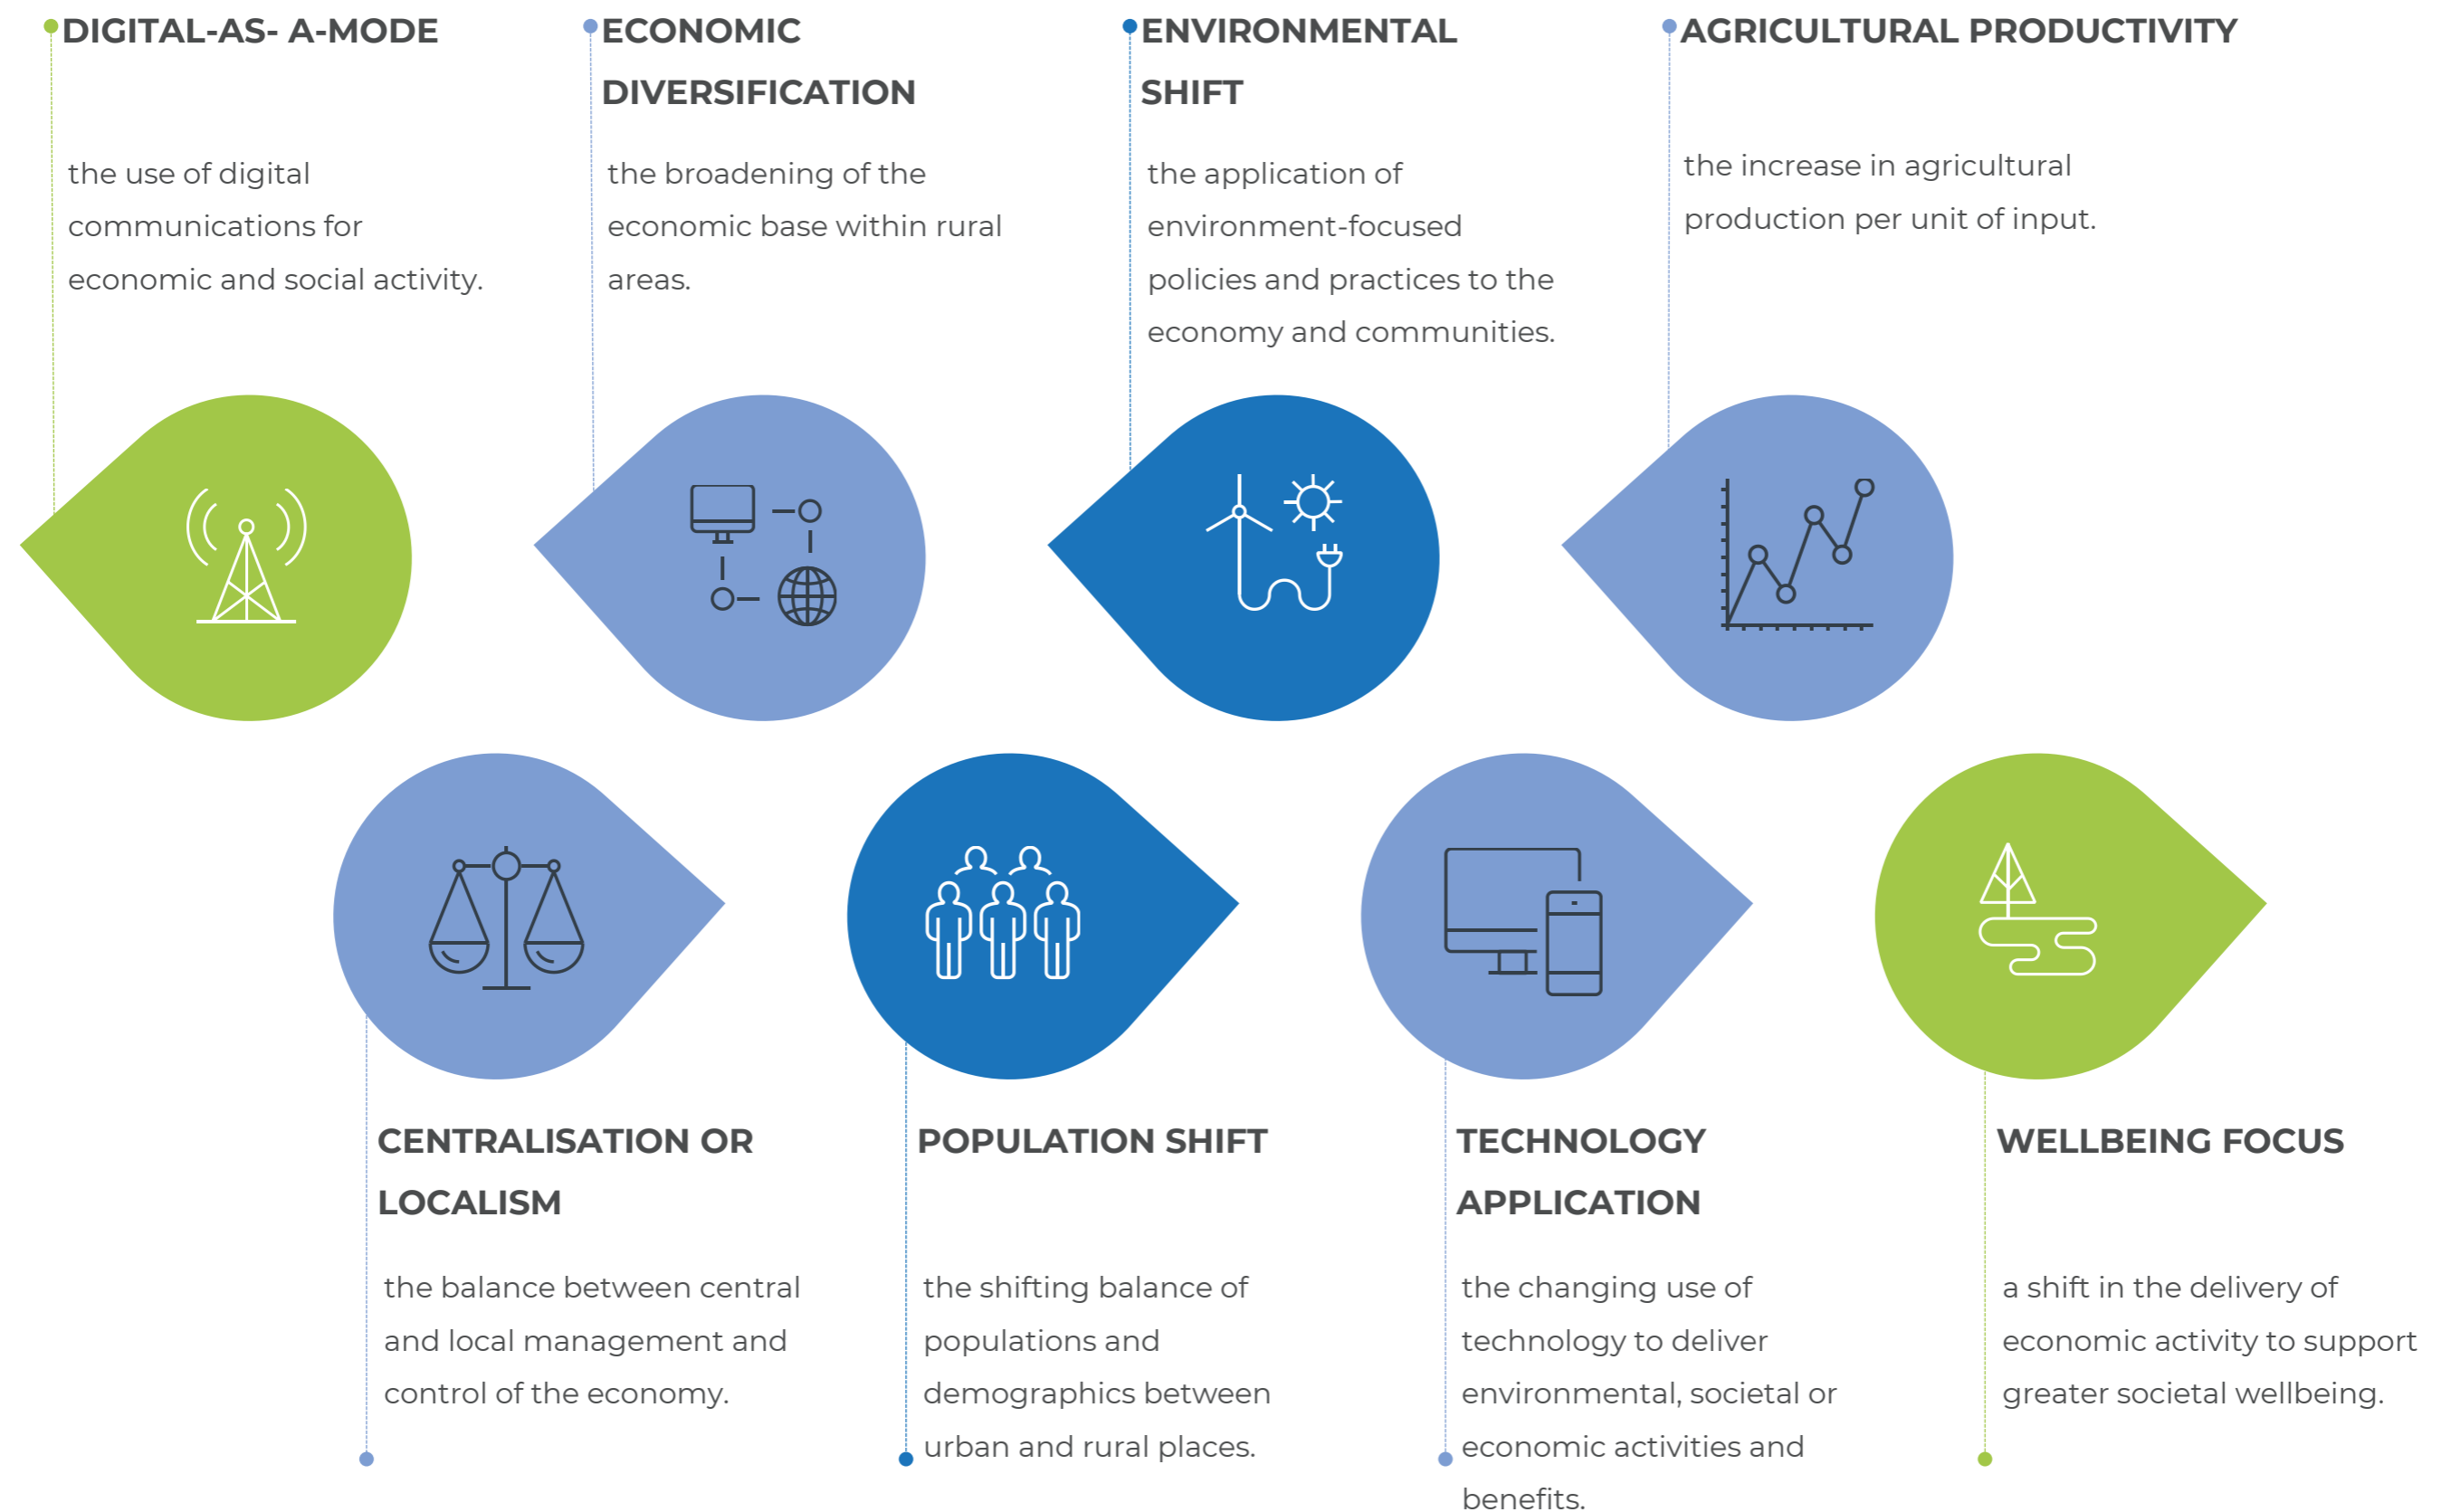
DIGITAL-AS- A-MODE

the use of digital communications for economic and social activity.

ECONOMIC DIVERSIFICATION

the broadening of the economic base within rural areas.

ENVIRONMENTAL SHIFT

the application of environment-focused policies and practices to the economy and communities.

AGRICULTURAL PRODUCTIVITY

the increase in agricultural production per unit of input.

CENTRALISATION OR LOCALISM

the balance between central and local management and control of the economy.

POPULATION SHIFT

the shifting balance of populations and demographics between urban and rural places.

TECHNOLOGY APPLICATION

the changing use of technology to deliver environmental, societal or economic activities and benefits.

WELLBEING FOCUS

a shift in the delivery of economic activity to support greater societal wellbeing.